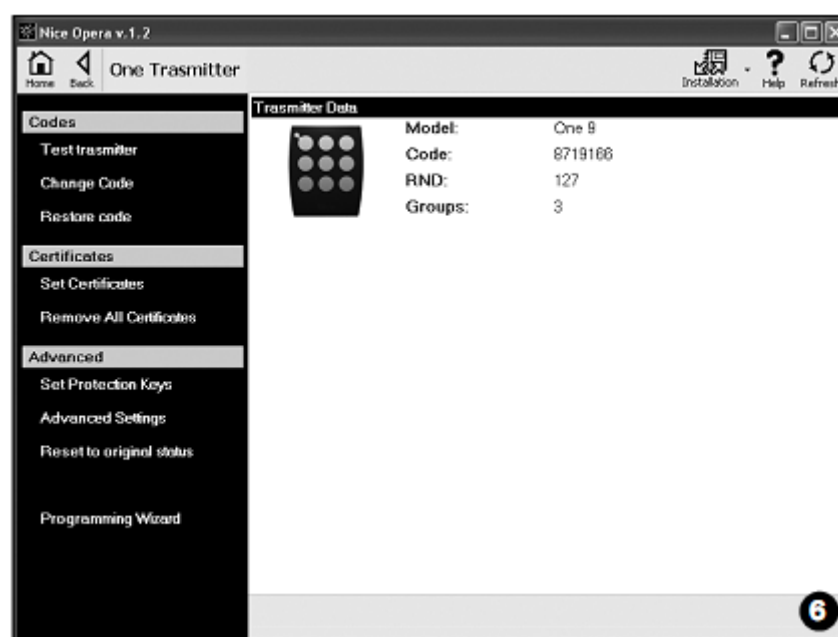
Nice Opera v.1.2

Home Back One Trasmitter

Installation Help Refresh

Trasmitter Data

Model: One 9
Code: 8719168
RND: 127
Groups: 3

Codes
Test trasmiter
Change Code
Restore code

Certificates
Set Certificates
Remove All Certificates

Advanced
Set Protection Keys
Advanced Settings
Reset to original status

Programming Wizard

6